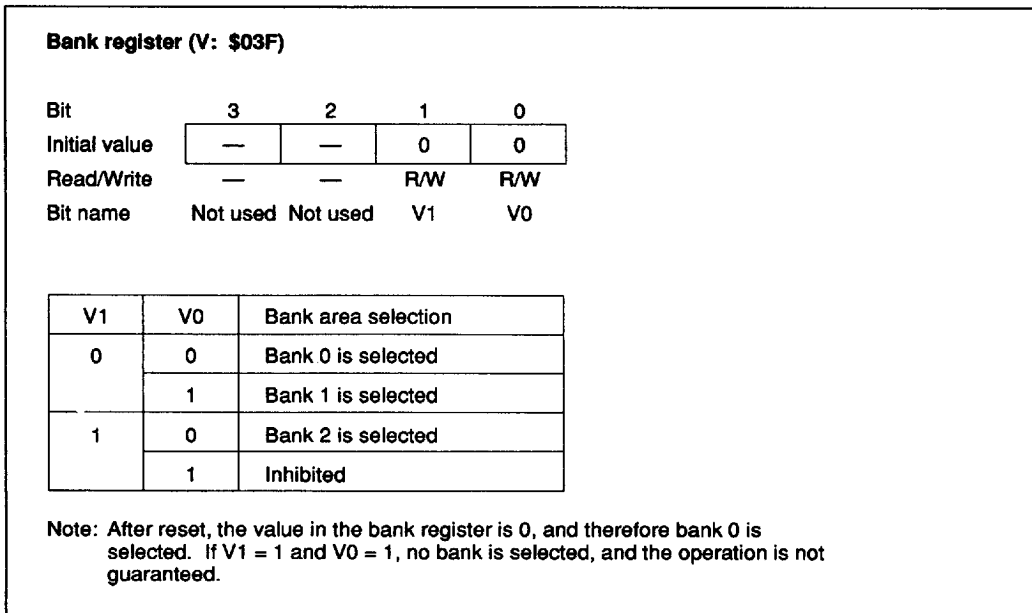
**Bank register (V: \$03F)**

| Bit | 3 | 2 | 1 | 0 |
|---|---|---|---|---|
| Initial value | — | — | 0 | 0 |
| Read/Write | — | — | R/W | R/W |
| Bit name | Not used | Not used | V1 | V0 |

| V1 | V0 | Bank area selection |
|---|---|---|
| 0 | 0 | Bank 0 is selected |
|  | 1 | Bank 1 is selected |
| 1 | 0 | Bank 2 is selected |
|  | 1 | Inhibited |

Note: After reset, the value in the bank register is 0, and therefore bank 0 is selected. If V1 = 1 and V0 = 1, no bank is selected, and the operation is not guaranteed.